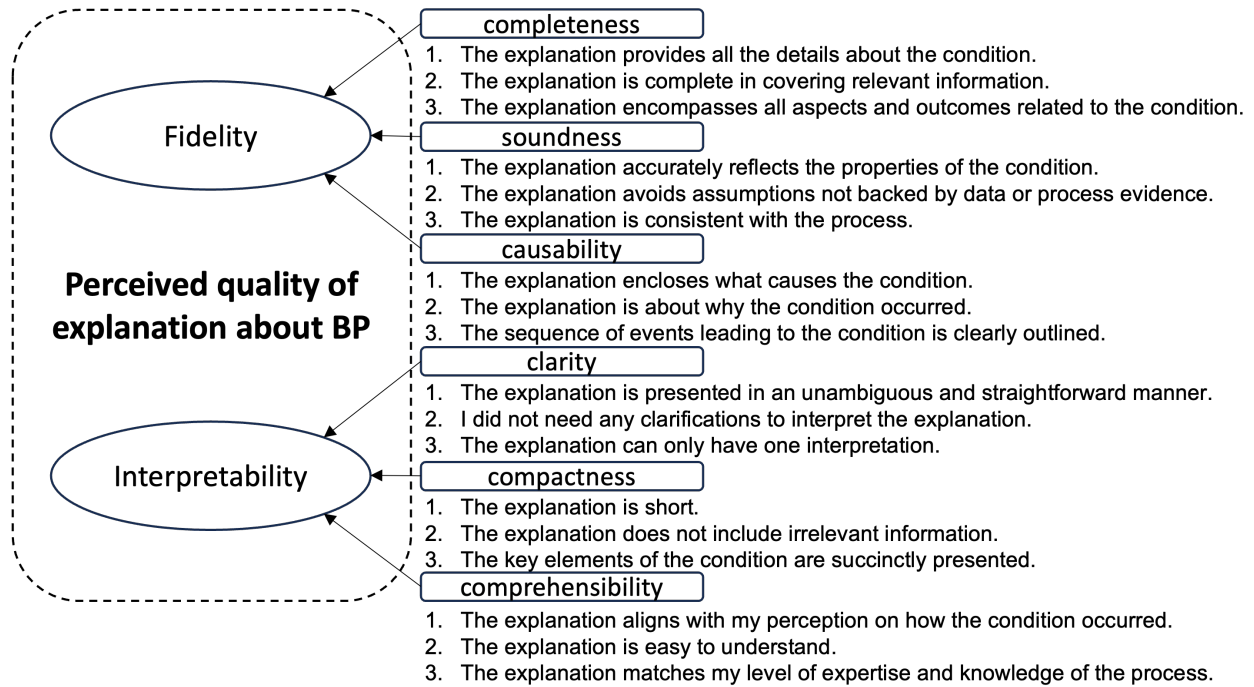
Perceived quality of explanation about BP

Fidelity

Interpretability

completeness
1. The explanation provides all the details about the condition.
2. The explanation is complete in covering relevant information.
3. The explanation encompasses all aspects and outcomes related to the condition.

soundness
1. The explanation accurately reflects the properties of the condition.
2. The explanation avoids assumptions not backed by data or process evidence.
3. The explanation is consistent with the process.

causability
1. The explanation encloses what causes the condition.
2. The explanation is about why the condition occurred.
3. The sequence of events leading to the condition is clearly outlined.

clarity
1. The explanation is presented in an unambiguous and straightforward manner.
2. I did not need any clarifications to interpret the explanation.
3. The explanation can only have one interpretation.

compactness
1. The explanation is short.
2. The explanation does not include irrelevant information.
3. The key elements of the condition are succinctly presented.

comprehensibility
1. The explanation aligns with my perception on how the condition occurred.
2. The explanation is easy to understand.
3. The explanation matches my level of expertise and knowledge of the process.